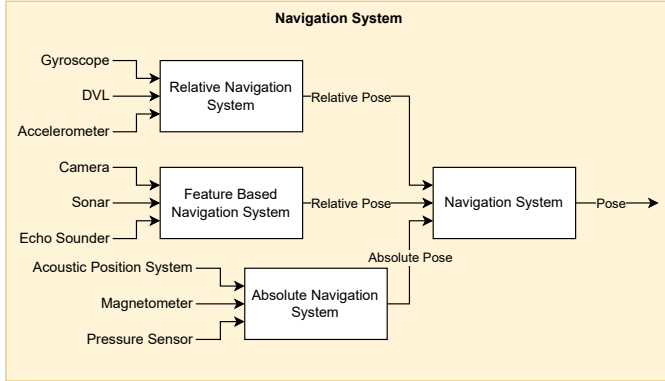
Navigation System

Gyroscope
DVL
Accelerometer
Relative Navigation System
Relative Pose

Camera
Sonar
Echo Sounder
Feature Based Navigation System
Relative Pose

Navigation System
Pose

Acoustic Position System
Magnetometer
Pressure Sensor
Absolute Navigation System
Absolute Pose